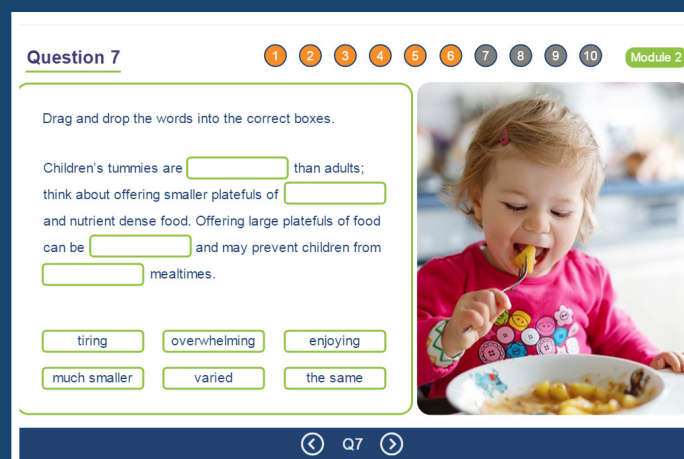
Question 7

1 2 3 4 5 6 7 8 9 10

Module 2

Drag and drop the words into the correct boxes.

Children's tummies are [ ] than adults; think about offering smaller platefuls of [ ] and nutrient dense food. Offering large platefuls of food can be [ ] and may prevent children from [ ] mealtimes.

tiring
overwhelming
enjoying
much smaller
varied
the same

Q7